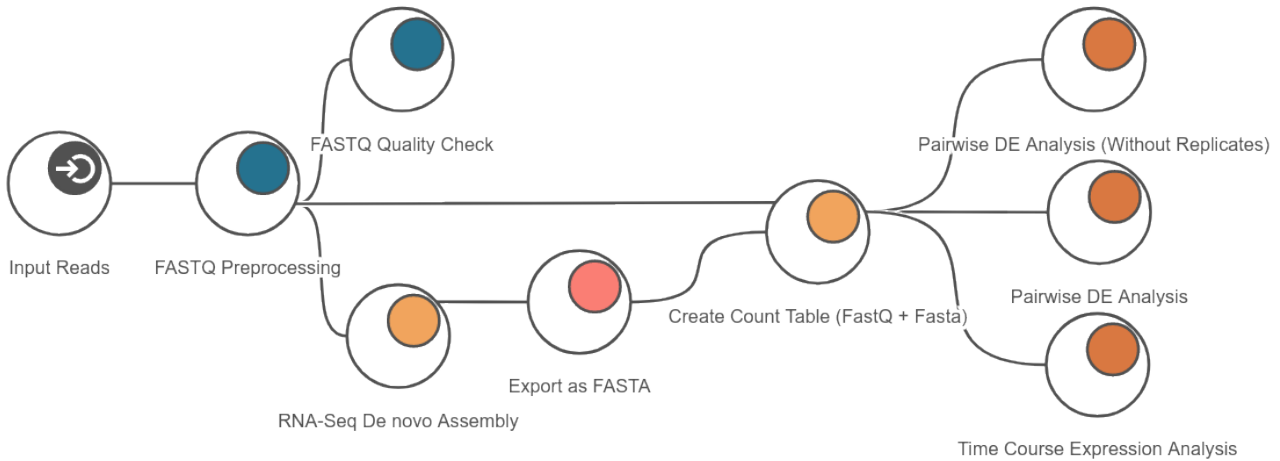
FASTQ Quality Check

Input Reads

FASTQ Preprocessing

RNA-Seq De novo Assembly

Export as FASTA

Create Count Table (FastQ + Fasta)

Pairwise DE Analysis (Without Replicates)

Pairwise DE Analysis

Time Course Expression Analysis